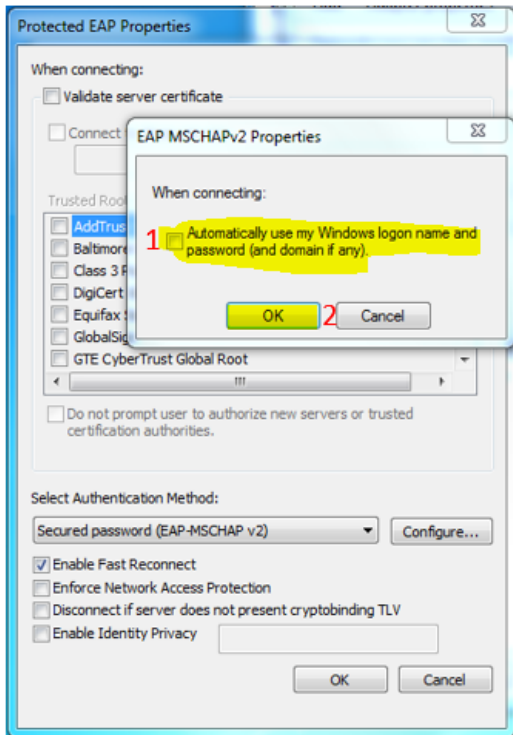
Protected EAP Properties

When connecting:

Validate server certificate

Connect

Trusted Root

AddTrust

Baltimore

Class 3 P

DigiCert

Equifax S

GlobalSig

GTE CyberTrust Global Root

EAP MSCHAPv2 Properties

When connecting:

1 Automatically use my Windows logon name and password (and domain if any).

OK 2 Cancel

Do not prompt user to authorize new servers or trusted certification authorities.

Select Authentication Method:

Secured password (EAP-MSCHAP v2)

Configure...

Enable Fast Reconnect

Enforce Network Access Protection

Disconnect if server does not present cryptobinding TLV

Enable Identity Privacy

OK

Cancel